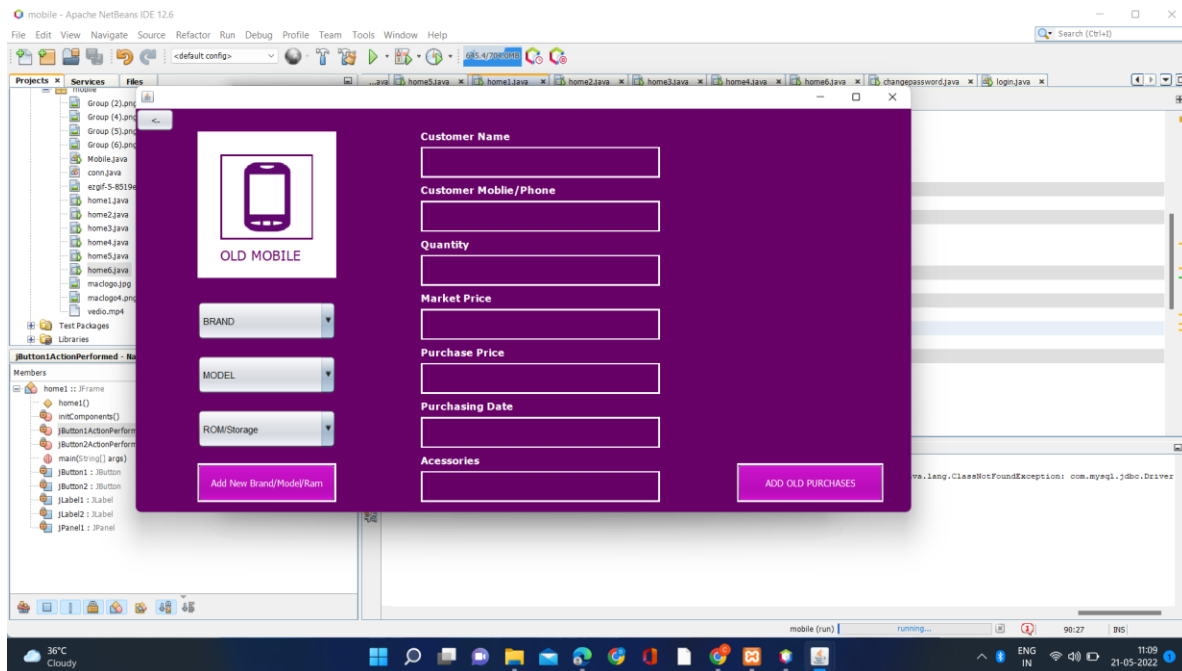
mobile - Apache NetBeans IDE 12.6

File Edit View Navigate Source Refactor Run Debug Profile Team Tools Window Help

Search (Ctrl+I)

<default config>

645.4/708.0MB

Projects × Services Files

...ava × home5.java × home1.java × home2.java × home3.java × home4.java × home6.java × changepassword.java × login.java ×

mobile
Group (2).png
Group (4).png
Group (5).png
Group (6).png
Mobile.java
conn.java
ezgif-5-8519e
home1.java
home2.java
home3.java
home4.java
home5.java
home6.java
maclogo.jpg
maclogo4.png
vedio.mp4
Test Packages
Libraries

jButton1ActionPerformed - Na

Members

home1 :: JFrame
home1()
initComponents()
jButton1ActionPerform
jButton2ActionPerform
main(String[] args)
jButton1 : JButton
jButton2 : JButton
jLabel1 : JLabel
jLabel2 : JLabel
jPanel1 : JPanel

<-

OLD MOBILE

BRAND

MODEL

ROM/Storage

Add New Brand/Model/Ram

Customer Name

Customer Moblie/Phone

Quantity

Market Price

Purchase Price

Purchasing Date

Acessories

ADD OLD PURCHASES

va.lang.ClassNotFoundException: com.mysql.jdbc.Driver

mobile (run) running... 90:27 INS

36°C Cloudy

ENG IN 11:09 21-05-2022